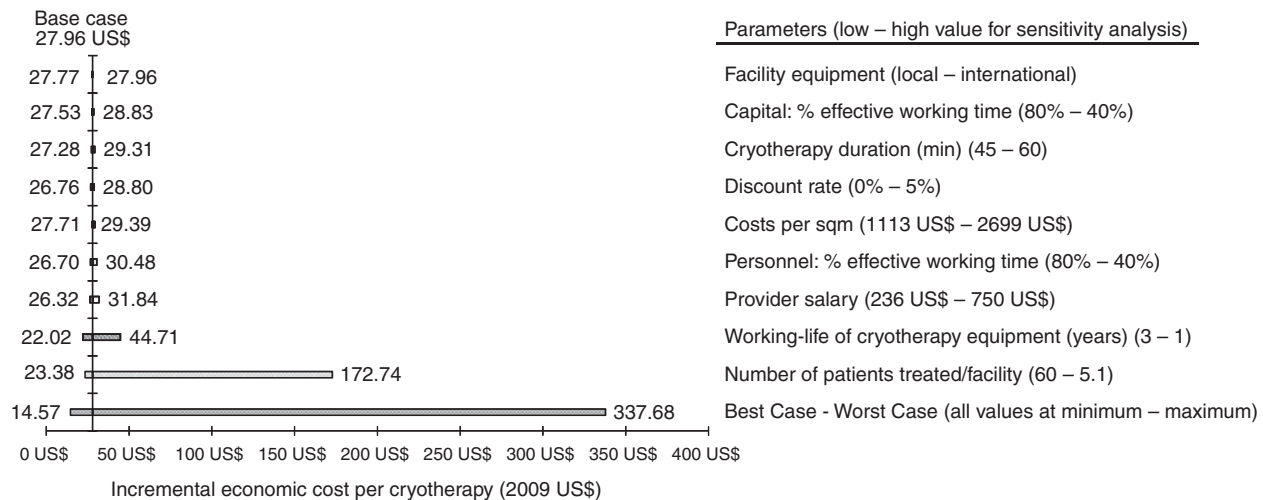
Base case
27.96 US$

Parameters (low – high value for sensitivity analysis)

| | | |
|---|---|---|
| 27.77 | 27.96 | Facility equipment (local – international) |
| 27.53 | 28.83 | Capital: % effective working time (80% – 40%) |
| 27.28 | 29.31 | Cryotherapy duration (min) (45 – 60) |
| 26.76 | 28.80 | Discount rate (0% – 5%) |
| 27.71 | 29.39 | Costs per sqm (1113 US$ – 2699 US$) |
| 26.70 | 30.48 | Personnel: % effective working time (80% – 40%) |
| 26.32 | 31.84 | Provider salary (236 US$ – 750 US$) |
| 22.02 | 44.71 | Working-life of cryotherapy equipment (years) (3 – 1) |
| 23.38 | 172.74 | Number of patients treated/facility (60 – 5.1) |
| 14.57 | 337.68 | Best Case - Worst Case (all values at minimum – maximum) |

0 US$ 50 US$ 100 US$ 150 US$ 200 US$ 250 US$ 300 US$ 350 US$ 400 US$

Incremental economic cost per cryotherapy (2009 US$)